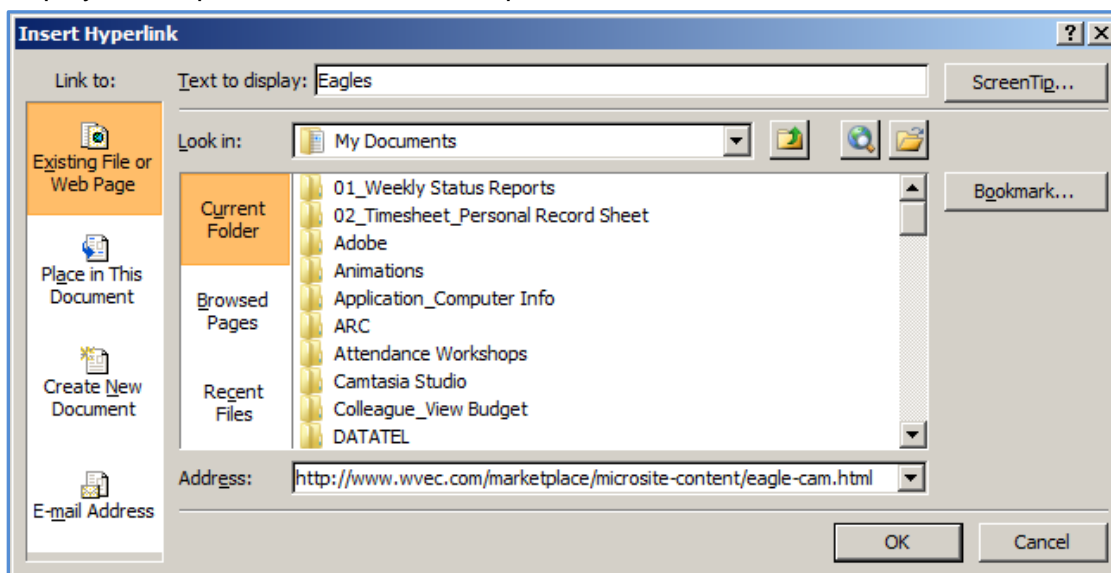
Insert Hyperlink

?

Link to:

Existing File or Web Page

Place in This Document

Create New Document

E-mail Address

Text to display: Eagles

ScreenTip...

Look in: My Documents

Current Folder

Browsed Pages

Recent Files

01_Weekly Status Reports
02_Timesheet_Personal Record Sheet
Adobe
Animations
Application_Computer Info
ARC
Attendance Workshops
Camtasia Studio
Colleague_View Budget
DATATEL

Bookmark...

Address: http://www.wvec.com/marketplace/microsite-content/eagle-cam.html

OK

Cancel